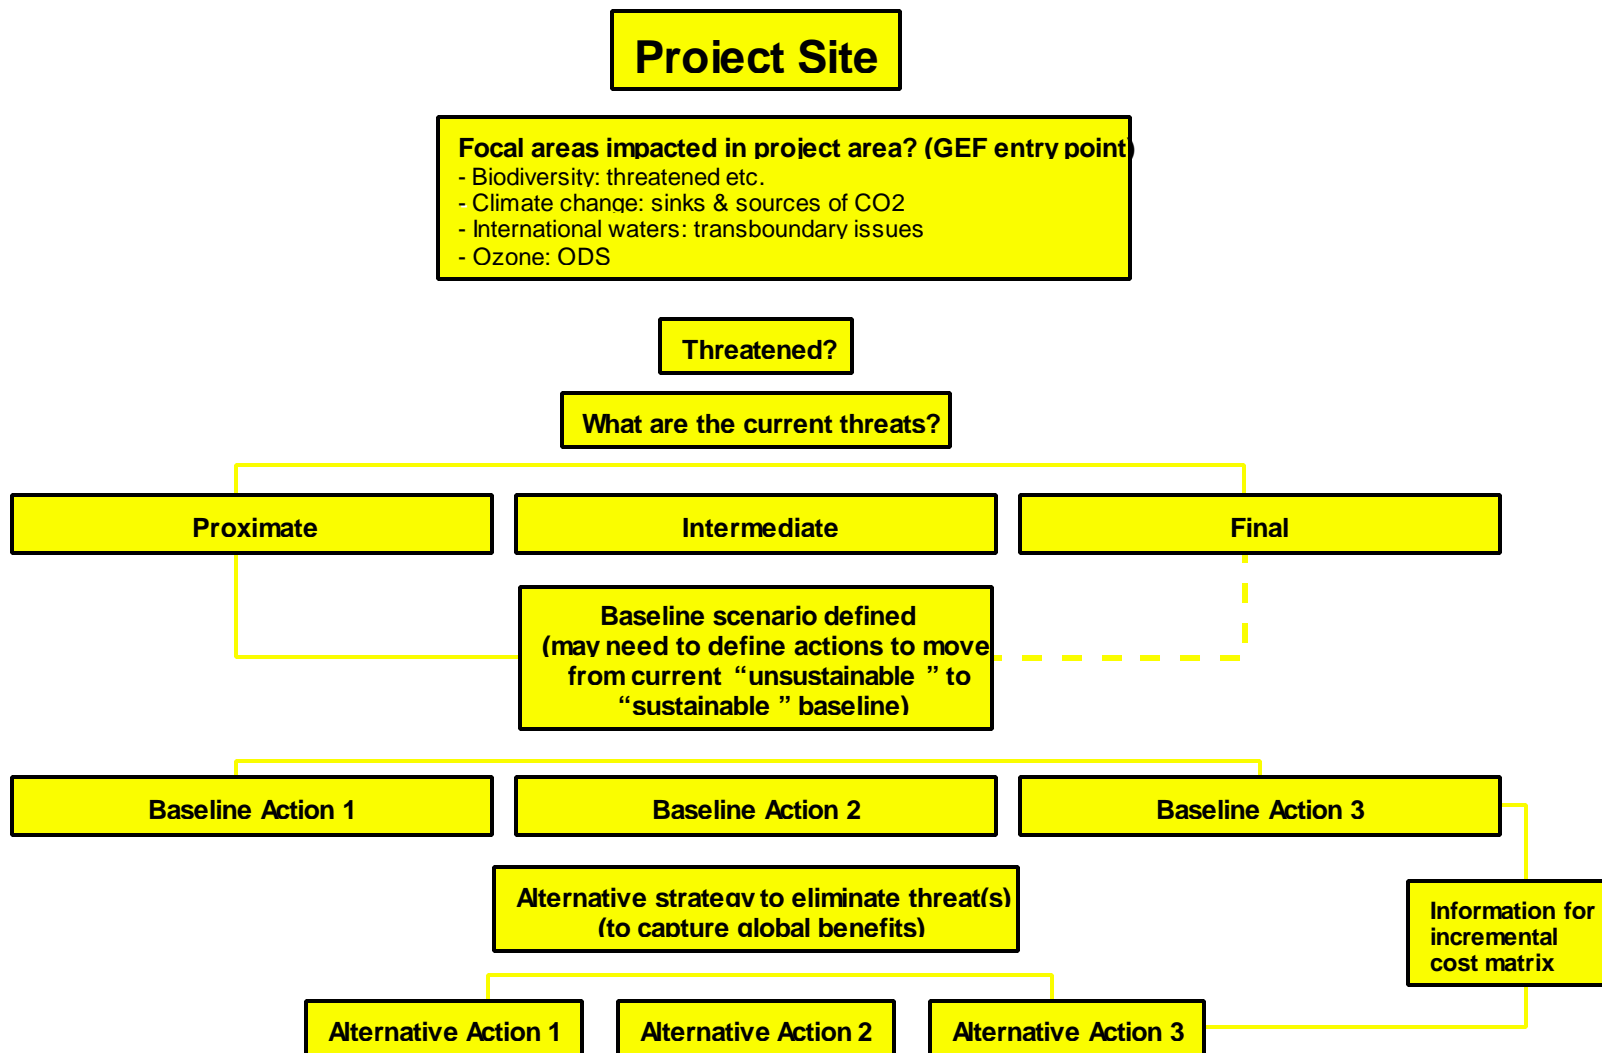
Project Site

Focal areas impacted in project area? (GEF entry point)
- Biodiversity: threatened etc.
- Climate change: sinks & sources of CO2
- International waters: transboundary issues
- Ozone: ODS

Threatened?

What are the current threats?

Proximate

Intermediate

Final

Baseline scenario defined (may need to define actions to move from current “unsustainable ” to “sustainable ” baseline)

Baseline Action 1

Baseline Action 2

Baseline Action 3

Alternative strategy to eliminate threat(s) (to capture global benefits)

Information for incremental cost matrix

Alternative Action 1

Alternative Action 2

Alternative Action 3